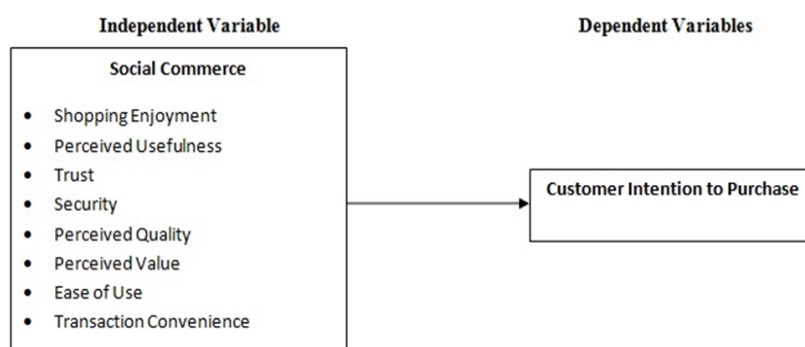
Independent Variable

Dependent Variables

Social Commerce

- Shopping Enjoyment
- Perceived Usefulness
- Trust
- Security
- Perceived Quality
- Perceived Value
- Ease of Use
- Transaction Convenience

Customer Intention to Purchase